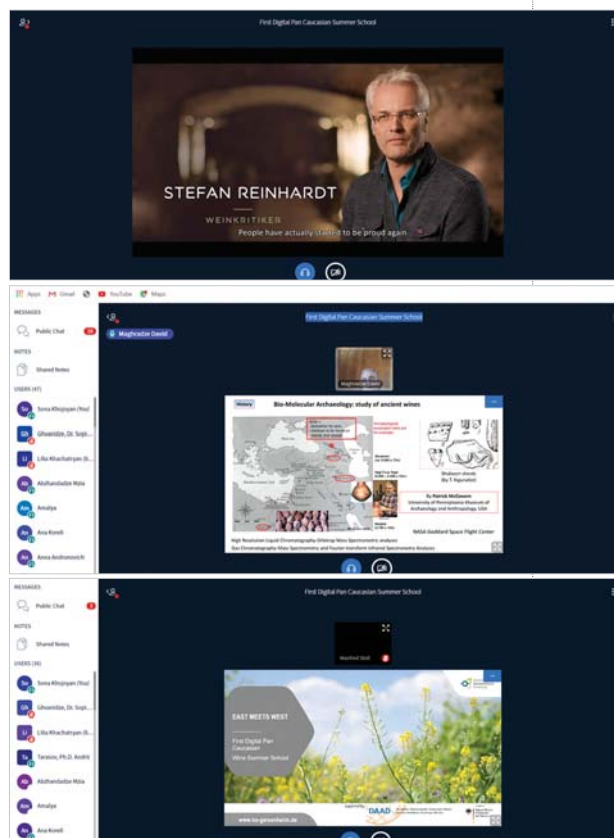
First Digital Pan Caucasian Summer School

STEFAN REINHARDT
WEINKRITIKER
People have actually started to be proud again

Apps Gmail YouTube Maps

First Digital Pan Caucasian Summer School

MESSAGES
Public Chat
NOTES
Shared Notes
USERS (47)
Sona Khojoyan (You)
Ghvanidze, Dr. Soph...
Lilia Khachatryan (t...
Abzhandadze Mzia
Amaliya
Ana Koreli
Anna Andronovichi

Maghradze David

Maghradze David

History
Bio-Molecular Archaeology: study of ancient wines
Shulaveri sherds (by T. Ngunaltei)
Dr. Patrick McGovern
University of Pennsylvania Museum of Archaeology and Anthropology, USA
NASA Goddard Space Flight Center
High Resolution Liquid Chromatography Orbitrap Mass Spectrometric analyses
Gas Chromatography Mass Spectrometry and Fourier-transform Infrared Spectrometry Analyses

First Digital Pan Caucasian Summer School

MESSAGES
Public Chat
NOTES
Shared Notes
USERS (36)
Sona Khojoyan (You)
Ghvanidze, Dr. Soph...
Lilia Khachatryan (t...
Tarasov, Ph.D. Andrii
Abzhandadze Mzia
Amaliya
Ana Koreli

Manfred Stoll

EAST MEETS WEST
First Digital Pan Caucasian Wine Summer School
www.hs-geisenheim.de
DAAD